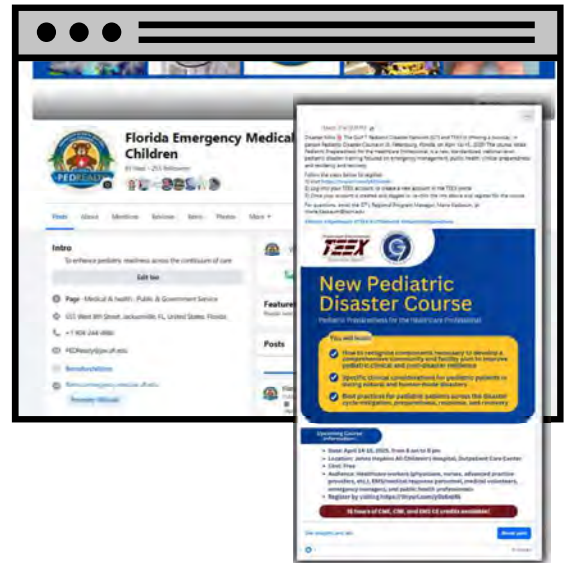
Florida Emergency Medical Children

PEDREADY

Posts About Mentions Reviews Reels Photos More

Intro

To enhance pediatric readiness across the continuum of care

Edit bio

Page · Medical & health · Public & Government Service

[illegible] West 8th Street, Jacksonville, FL, United States, Florida

+1 904-244-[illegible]

PEDReady@jax.ufl.edu

Featured

Posts

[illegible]

TEEX

New Pediatric Disaster Course

Pediatric Preparedness for the Healthcare Professional

You will learn:

How to recognize components necessary to develop a comprehensive community and facility plan to improve pediatric clinical and post-disaster resilience

Specific clinical considerations for pediatric patients in during natural and human-made disasters

Best practices for pediatric patients across the disaster cycle mitigation, preparedness, response, and recovery

Upcoming Course Information:

Date: April 14-15, 2025, from 8 am to 5 pm
Location: Johns Hopkins All Children's Hospital, Outpatient Care Center
Cost: Free
Audience: Healthcare workers (physicians, nurses, advanced practice providers, etc.), EMS/medical response personnel, medical volunteers, emergency managers, and public health professionals
Register by visiting https://tinyurl.com/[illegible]

16 hours of CME, CNE, and EMS CE credits available!

Book now